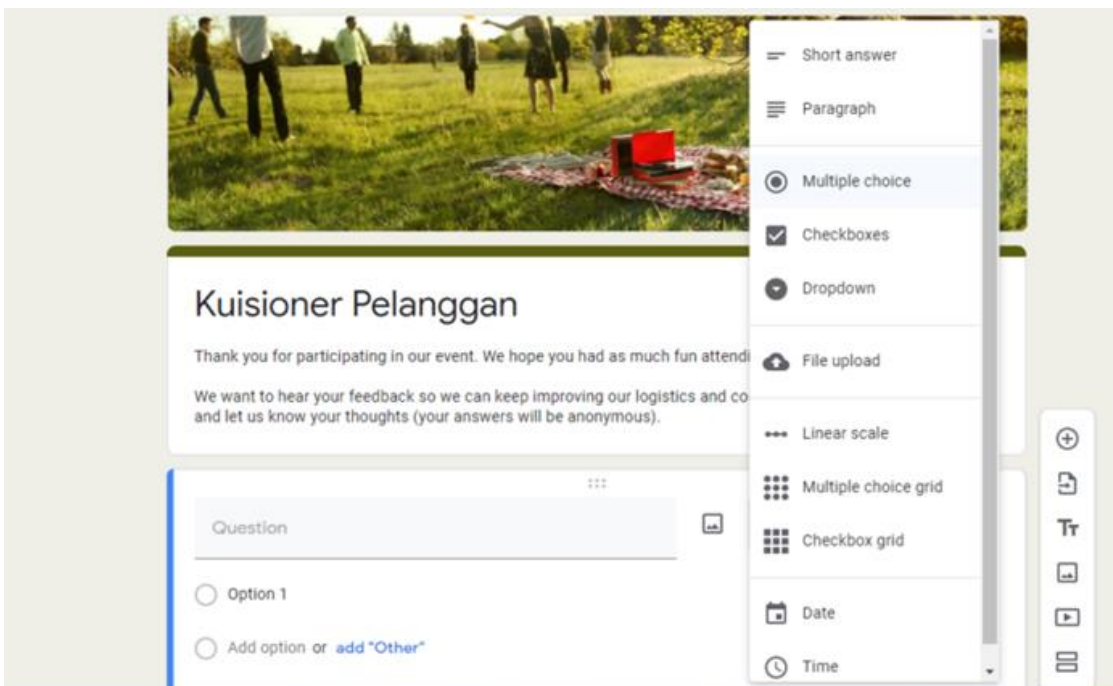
Kuisioner Pelanggan

Thank you for participating in our event. We hope you had as much fun attendi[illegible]

We want to hear your feedback so we can keep improving our logistics and co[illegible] and let us know your thoughts (your answers will be anonymous).

Question

Option 1

Add option or add "Other"

Short answer

Paragraph

Multiple choice

Checkboxes

Dropdown

File upload

Linear scale

Multiple choice grid

Checkbox grid

Date

Time